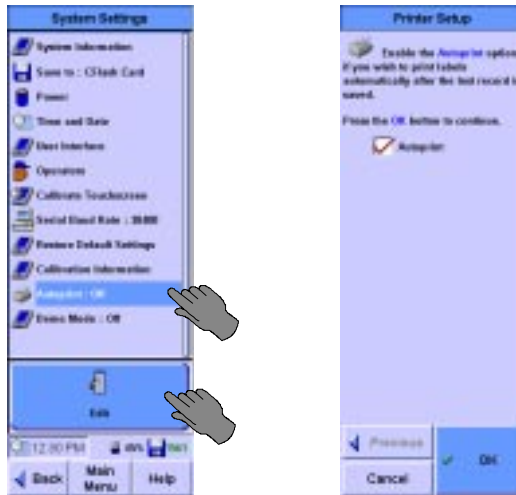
System Settings

System Information

Save to : CFlash Card

Power

Time and Date

User Interface

Operators

Calibrate Touchscreen

Serial Baud Rate : 38400

Restore Default Settings

Calibration Information

Autoprint : Off

Demo Mode : Off

Edit

12:00 PM

Back

Main Menu

Help

Printer Setup

Enable the Autoprint option if you wish to print labels automatically after the last record is saved.

Press the OK button to continue.

Autoprint

Previous

Cancel

OK